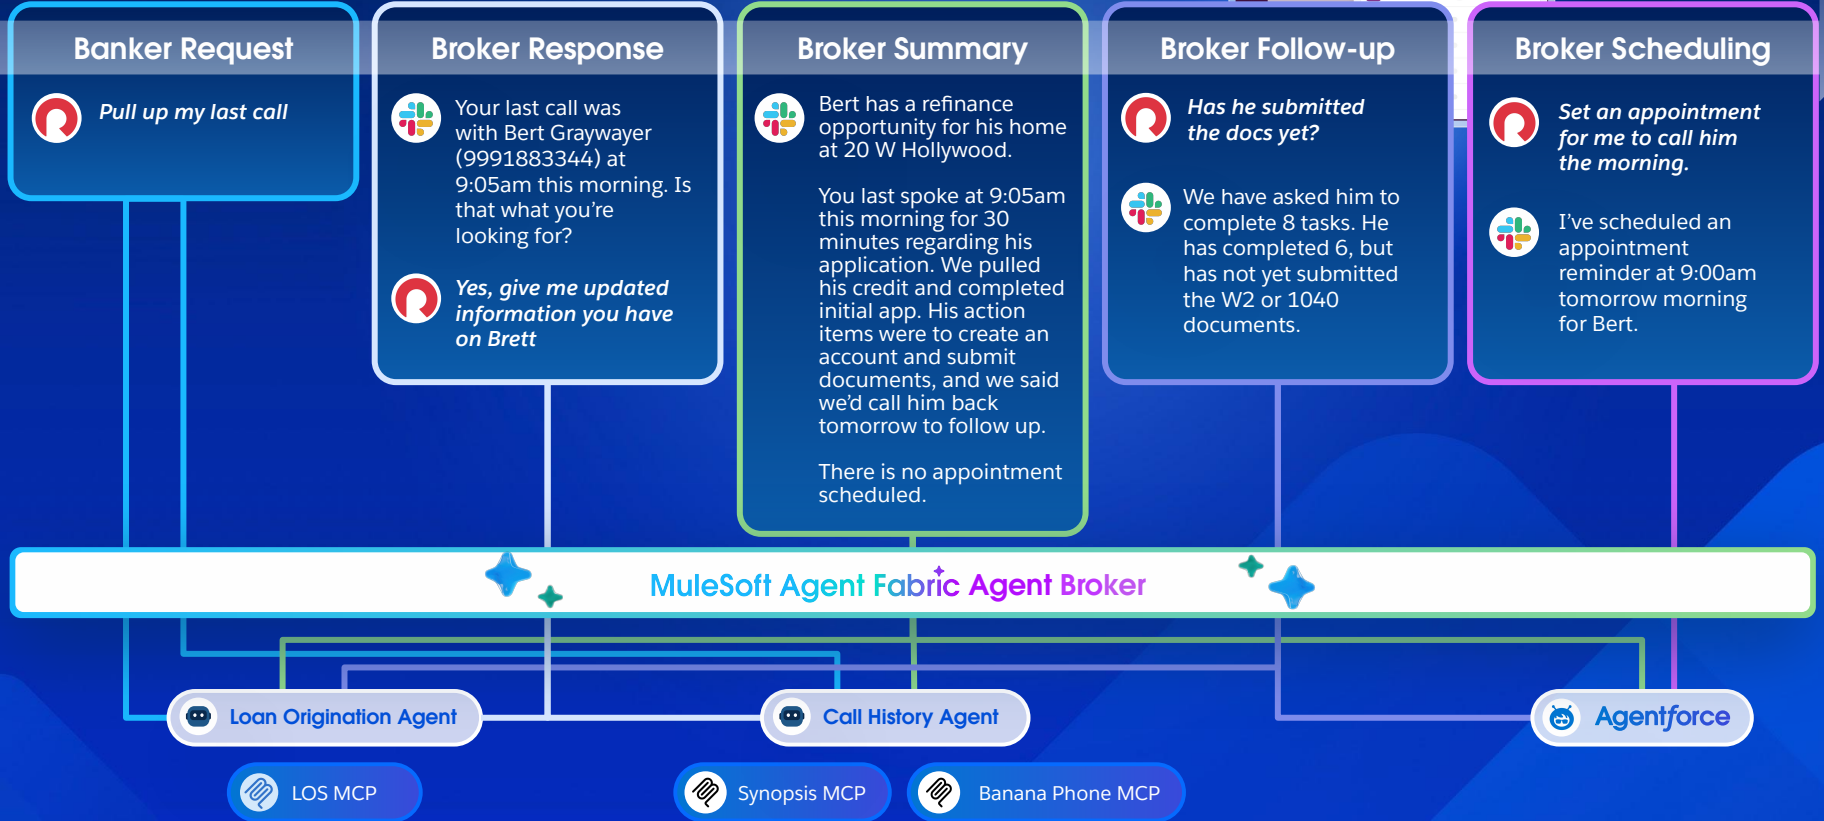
Banker Request

Pull up my last call

Broker Response

Your last call was with Bert Graywayer (9991883344) at 9:05am this morning. Is that what you're looking for?

Yes, give me updated information you have on Brett

Broker Summary

Bert has a refinance opportunity for his home at 20 W Hollywood.

You last spoke at 9:05am this morning for 30 minutes regarding his application. We pulled his credit and completed initial app. His action items were to create an account and submit documents, and we said we'd call him back tomorrow to follow up.

There is no appointment scheduled.

Broker Follow-up

Has he submitted the docs yet?

We have asked him to complete 8 tasks. He has completed 6, but has not yet submitted the W2 or 1040 documents.

Broker Scheduling

Set an appointment for me to call him the morning.

I've scheduled an appointment reminder at 9:00am tomorrow morning for Bert.

MuleSoft Agent Fabric Agent Broker

Loan Origination Agent

Call History Agent

Agentforce

LOS MCP

Synopsis MCP

Banana Phone MCP